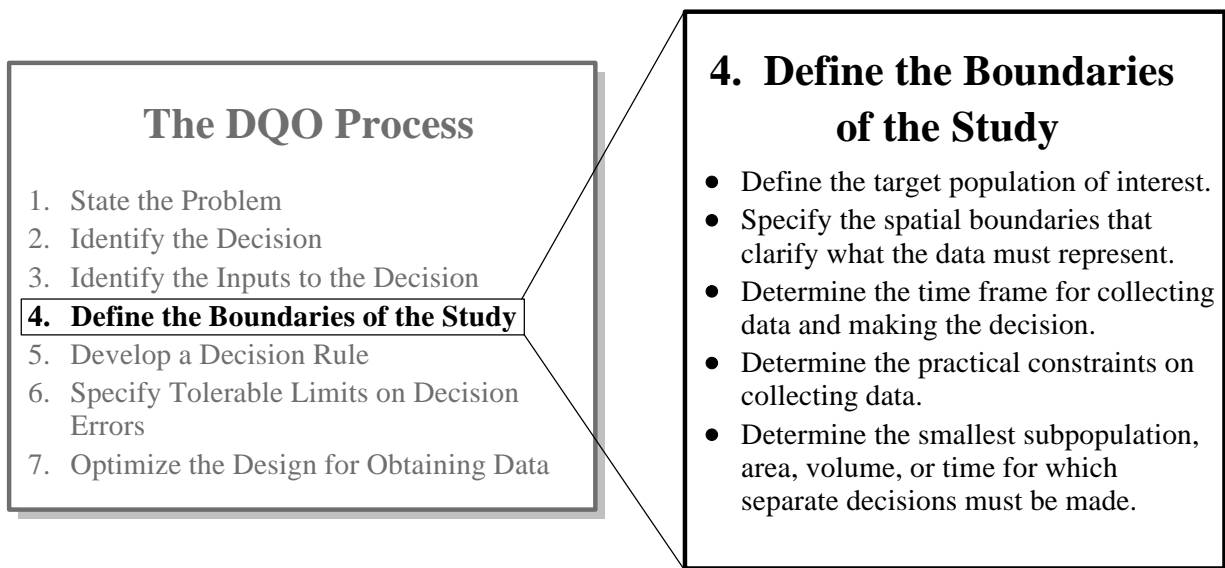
The DQO Process

1. State the Problem
2. Identify the Decision
3. Identify the Inputs to the Decision
4. Define the Boundaries of the Study
5. Develop a Decision Rule
6. Specify Tolerable Limits on Decision Errors
7. Optimize the Design for Obtaining Data

4. Define the Boundaries of the Study

- Define the target population of interest.
- Specify the spatial boundaries that clarify what the data must represent.
- Determine the time frame for collecting data and making the decision.
- Determine the practical constraints on collecting data.
- Determine the smallest subpopulation, area, volume, or time for which separate decisions must be made.